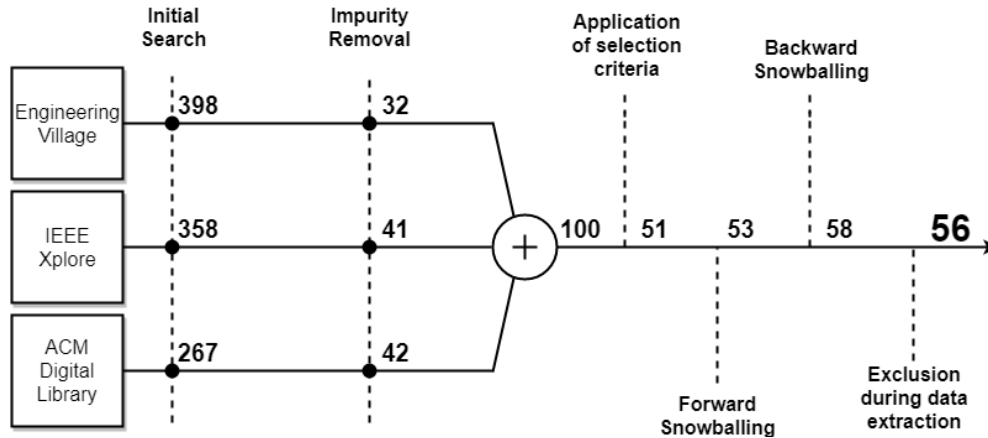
Initial Search

Impurity Removal

Application of selection criteria

Backward Snowballing

Engineering Village

398

32

IEEE Xplore

358

41

+

100

51

53

58

56

ACM Digital Library

267

42

Forward Snowballing

Exclusion during data extraction